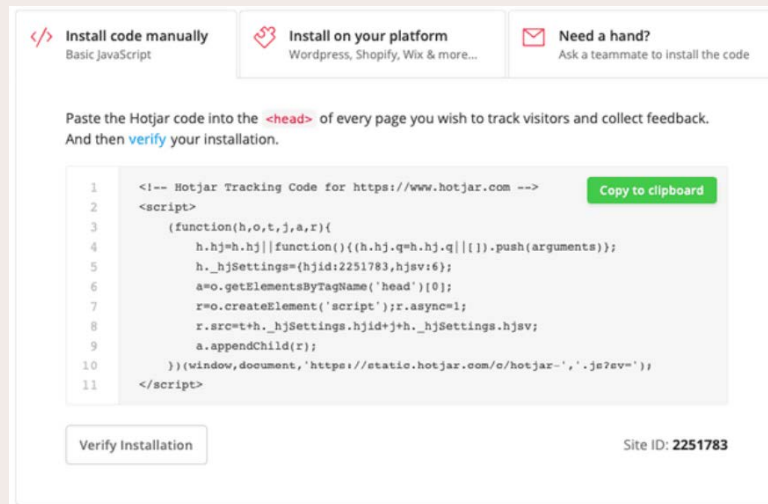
</> Install code manually
Basic JavaScript

Install on your platform
Wordpress, Shopify, Wix & more...

Need a hand?
Ask a teammate to install the code

Paste the Hotjar code into the <head> of every page you wish to track visitors and collect feedback. And then verify your installation.

Copy to clipboard

1 <!-- Hotjar Tracking Code for https://www.hotjar.com -->
2 <script>
3 (function(h,o,t,j,a,r){
4 h.hj=h.hj||function(){(h.hj.q=h.hj.q||[]).push(arguments)};
5 h._hjSettings={hjid:2251783,hjsv:6};
6 a=o.getElementsByTagName('head')[0];
7 r=o.createElement('script');r.async=1;
8 r.src=t+h._hjSettings.hjid+j+h._hjSettings.hjsv;
9 a.appendChild(r);
10 })(window,document,'https://static.hotjar.com/c/hotjar-','.js?sv=');
11 </script>

Verify Installation

Site ID: 2251783